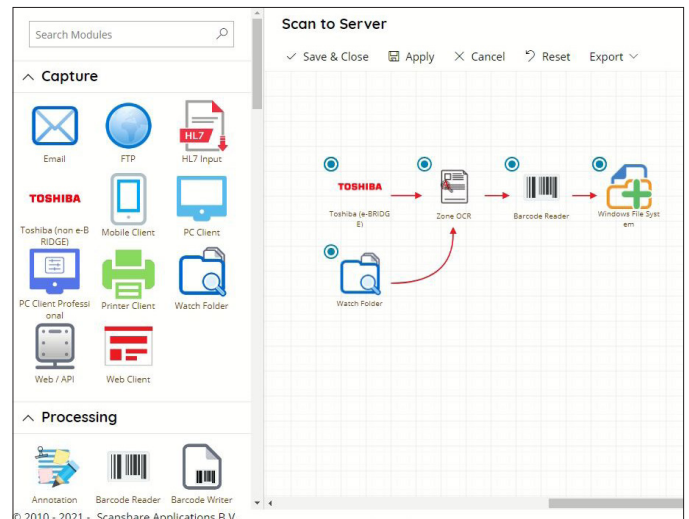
Search Modules

Capture

Email
FTP
HL7
HL7 Input
TOSHIBA
Toshiba (non e-BRIDGE)
Mobile Client
PC Client
PC Client Professional
Printer Client
Watch Folder
Web / API
Web Client

Processing

Annotation
Barcode Reader
Barcode Writer

© 2010 - 2021 - Scanshare Applications B.V.

Scan to Server

Save & Close
Apply
Cancel
Reset
Export

TOSHIBA
Toshiba (e-BRIDGE)
Zone OCR
Barcode Reader
Windows File System
Watch Folder